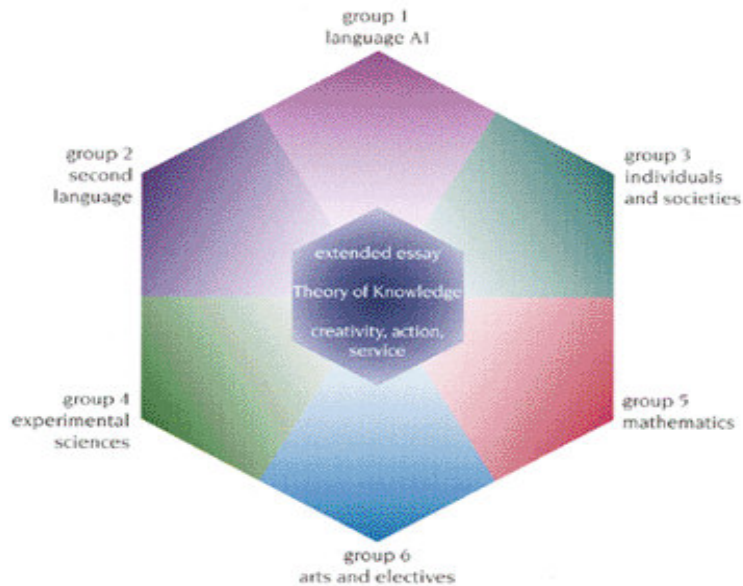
group 1
language A1

group 2
second
language

group 3
individuals
and societies

extended essay

Theory of Knowledge

creativity, action,
service

group 4
experimental
sciences

group 5
mathematics

group 6
arts and electives